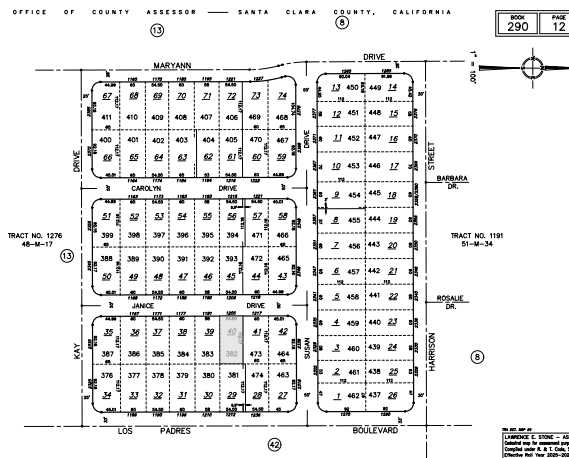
OFFICE OF COUNTY ASSESSOR — SANTA CLARA COUNTY, CALIFORNIA

BOOK 290 PAGE 12

1" = 100'

13

8

MARYANN DRIVE

67 68 69 70 71 72 73 74
411 410 409 408 407 406 469 468
400 401 402 403 404 405 470 467
66 65 64 63 62 61 60 59

CAROLYN DRIVE

51 52 53 54 55 56 57 58
399 398 397 396 395 394 471 466
388 389 390 391 392 393 472 465
50 49 48 47 46 45 44 43

JANICE DRIVE

35 36 37 38 39 40 41 42
387 386 385 384 383 382 473 464
376 377 378 379 380 381 474 463
34 33 32 31 30 29 28 27

13 450 449 14
11 451 448 15
11 452 447 16
10 453 446 17
9 454 445 18
8 455 444 19
7 456 443 20
6 457 442 21
5 458 441 22
4 459 440 23
3 460 439 24
2 461 438 25
1 462 437 26

DRIVE

SUSAN DRIVE

STREET

HARRISON

BARBARA DR.

ROSALIE DR.

KAY

TRACT NO. 1276 48-M-17

TRACT NO. 1191 51-M-34

13

8

LOS PADRES BOULEVARD

42

LAWRENCE E. STONE - AS
Cadastral map for assessment pur
Compiled under R. & T. Code,
Effective Roll Year 2025-202